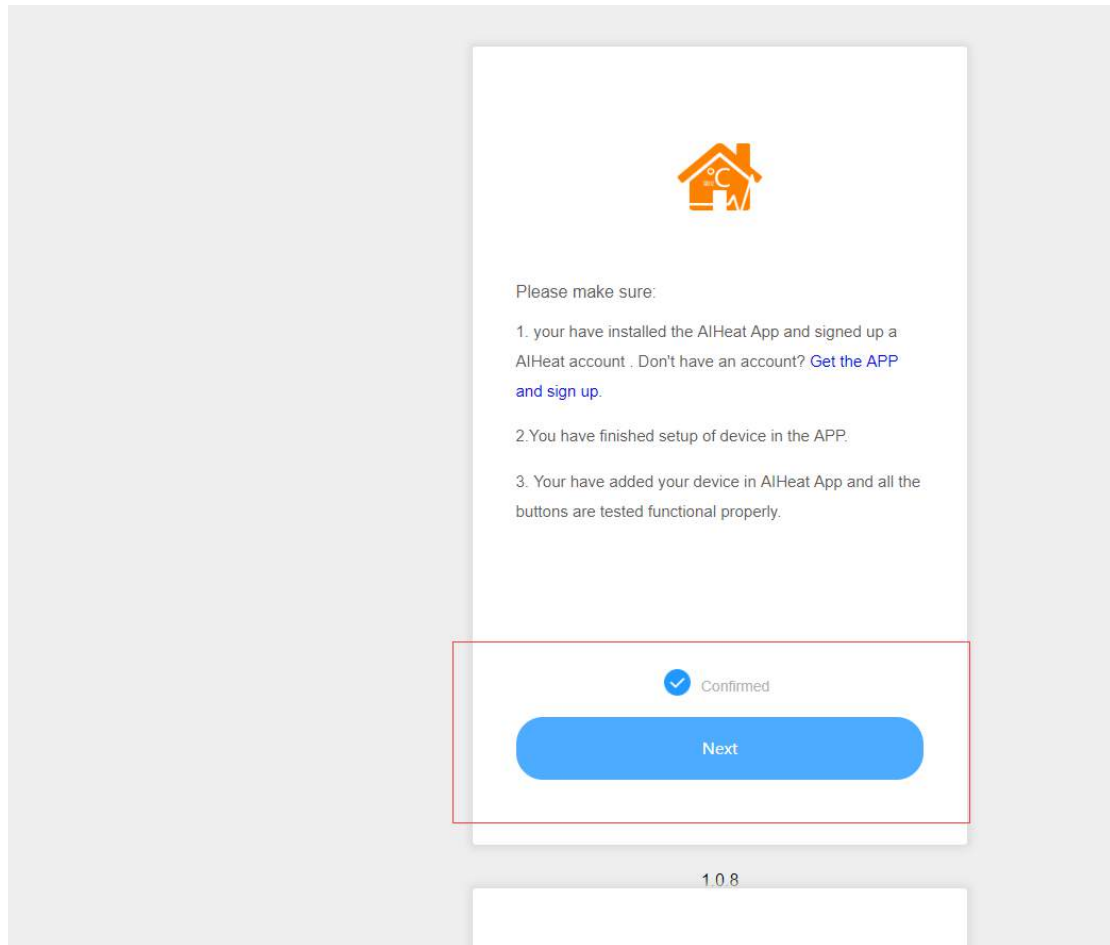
Please make sure:

1. your have installed the AIHeat App and signed up a AIHeat account . Don't have an account? Get the APP and sign up.

2.You have finished setup of device in the APP.

3. Your have added your device in AIHeat App and all the buttons are tested functional properly.

Confirmed

Next

1.0.8